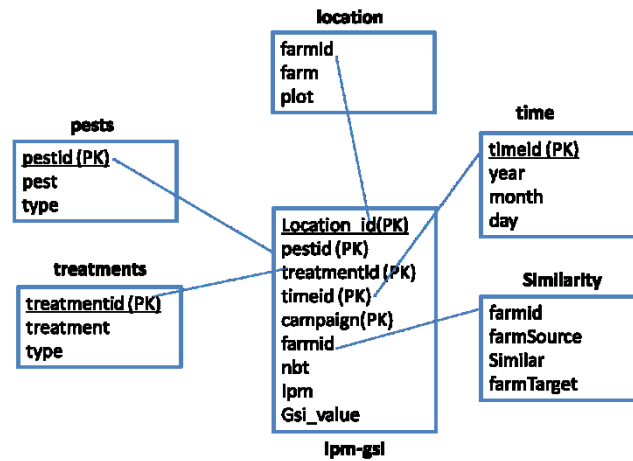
location
farmid
farm
plot

pests
pestid (PK)
pest
type

time
timeid (PK)
year
month
day

Location_id(PK)
pestid (PK)
treatmentid (PK)
timeid (PK)
campaign(PK)
farmid
nbt
Ipm
Gsi_value

treatments
treatmentid (PK)
treatment
type

Similarity
farmid
farmSource
Similar
farmTarget

Ipm-gsi